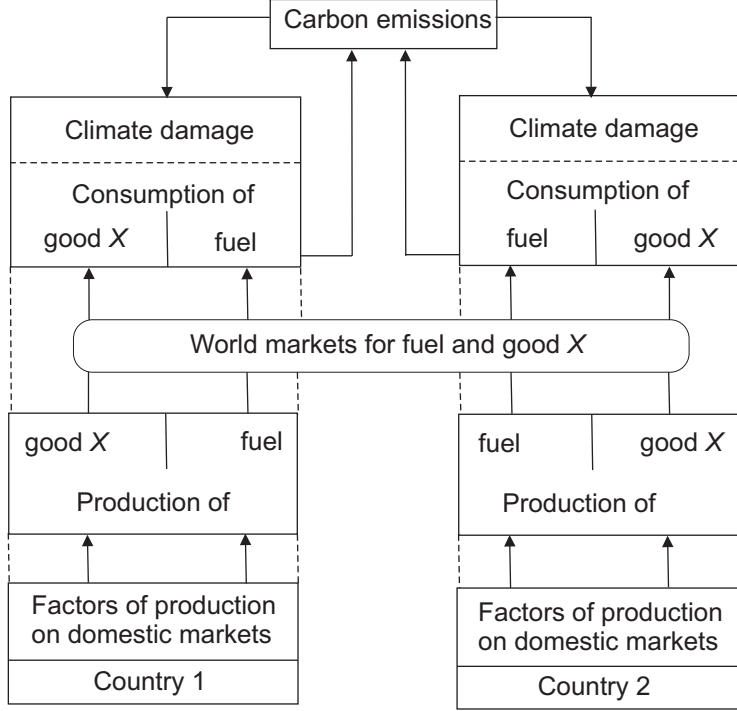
Carbon emissions

Climate damage

Consumption of

good $X$

fuel

Climate damage

Consumption of

fuel

good $X$

World markets for fuel and good $X$

good $X$

fuel

Production of

fuel

good $X$

Production of

Factors of production on domestic markets

Country 1

Factors of production on domestic markets

Country 2